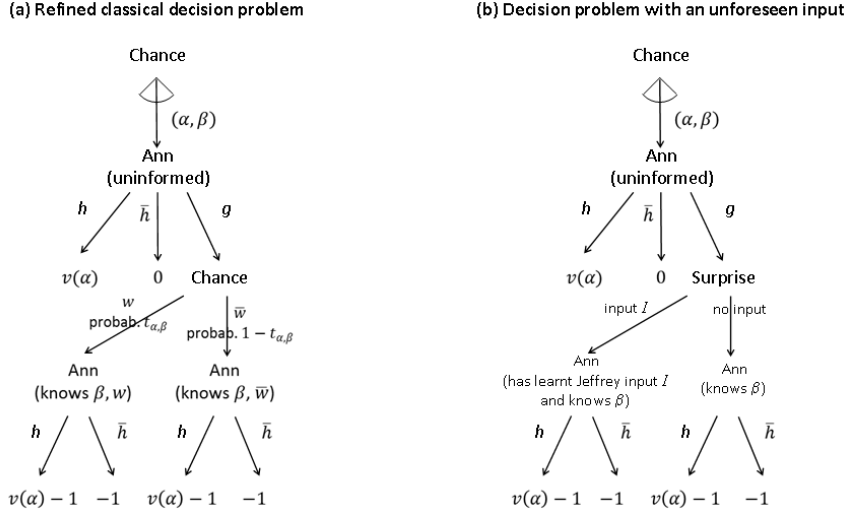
(a) Refined classical decision problem

Chance

$(\alpha, \beta)$

Ann
(uninformed)

$h$ $\bar{h}$ $g$

$v(\alpha)$ 0 Chance

$w$
probab. $t_{\alpha,\beta}$

$\bar{w}$
probab. $1 - t_{\alpha,\beta}$

Ann
(knows $\beta, w$)

Ann
(knows $\beta, \bar{w}$)

$h$ $\bar{h}$ $h$ $\bar{h}$

$v(\alpha) - 1$ $-1$ $v(\alpha) - 1$ $-1$

(b) Decision problem with an unforeseen input

Chance

$(\alpha, \beta)$

Ann
(uninformed)

$h$ $\bar{h}$ $g$

$v(\alpha)$ 0 Surprise

input $I$

no input

Ann
(has learnt Jeffrey input $I$ and knows $\beta$)

Ann
(knows $\beta$)

$h$ $\bar{h}$ $h$ $\bar{h}$

$v(\alpha) - 1$ $-1$ $v(\alpha) - 1$ $-1$